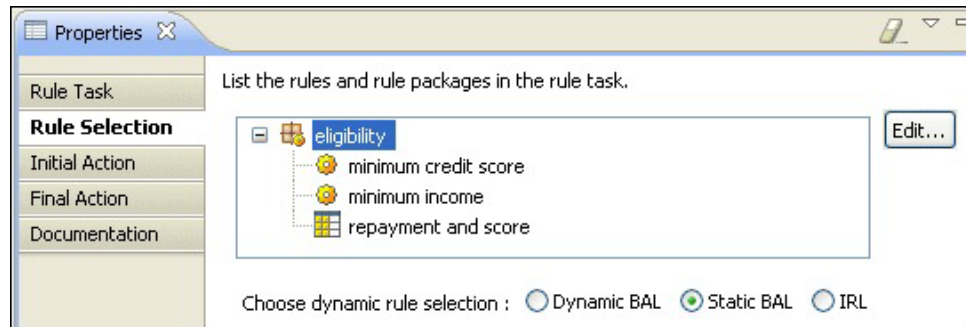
Properties

Rule Task
Rule Selection
Initial Action
Final Action
Documentation

List the rules and rule packages in the rule task.

eligibility
minimum credit score
minimum income
repayment and score

Edit...

Choose dynamic rule selection : Dynamic BAL Static BAL IRL